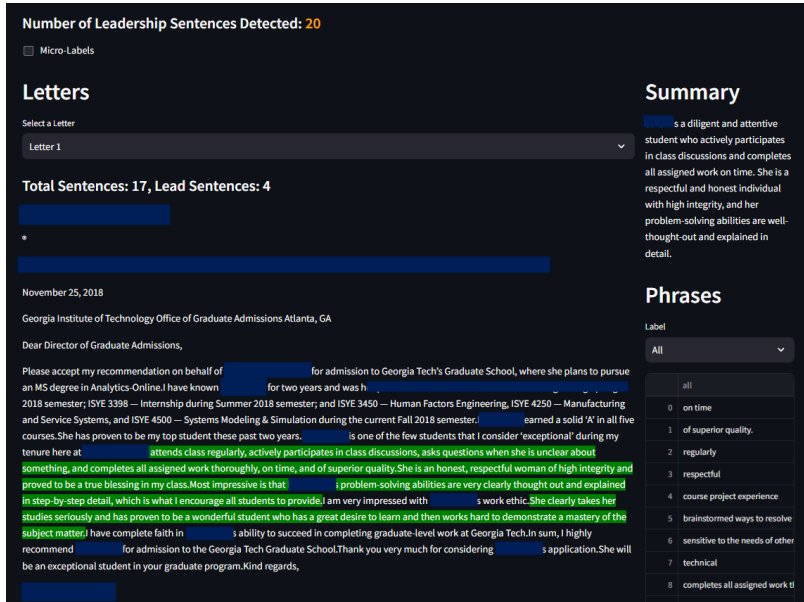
Number of Leadership Sentences Detected: 20

Micro-Labels

Letters

Select a Letter

Letter 1

Total Sentences: 17, Lead Sentences: 4

November 25, 2018

Georgia Institute of Technology Office of Graduate Admissions Atlanta, GA

Dear Director of Graduate Admissions,

Please accept my recommendation on behalf of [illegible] for admission to Georgia Tech's Graduate School, where she plans to pursue an MS degree in Analytics-Online.I have known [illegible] for two years and was h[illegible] 2018 semester; ISYE 3398 — Internship during Summer 2018 semester; and ISYE 3450 — Human Factors Engineering, ISYE 4250 — Manufacturing and Service Systems, and ISYE 4500 — Systems Modeling & Simulation during the current Fall 2018 semester.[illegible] earned a solid 'A' in all five courses.She has proven to be my top student these past two years.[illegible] is one of the few students that I consider 'exceptional' during my tenure here at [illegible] attends class regularly, actively participates in class discussions, asks questions when she is unclear about something, and completes all assigned work thoroughly, on time, and of superior quality.She is an honest, respectful woman of high integrity and proved to be a true blessing in my class.Most impressive is that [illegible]s problem-solving abilities are very clearly thought out and explained in step-by-step detail, which is what I encourage all students to provide.I am very impressed with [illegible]s work ethic.She clearly takes her studies seriously and has proven to be a wonderful student who has a great desire to learn and then works hard to demonstrate a mastery of the subject matter.I have complete faith in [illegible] ability to succeed in completing graduate-level work at Georgia Tech.In sum, I highly recommend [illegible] for admission to the Georgia Tech Graduate School.Thank you very much for considering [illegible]s application.She will be an exceptional student in your graduate program.Kind regards,

Summary

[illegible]s a diligent and attentive student who actively participates in class discussions and completes all assigned work on time. She is a respectful and honest individual with high integrity, and her problem-solving abilities are well-thought-out and explained in detail.

Phrases

Label

All

| | all |
|---|---|
| 0 | on time |
| 1 | of superior quality. |
| 2 | regularly |
| 3 | respectful |
| 4 | course project experience |
| 5 | brainstormed ways to resolve |
| 6 | sensitive to the needs of other |
| 7 | technical |
| 8 | completes all assigned work t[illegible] |